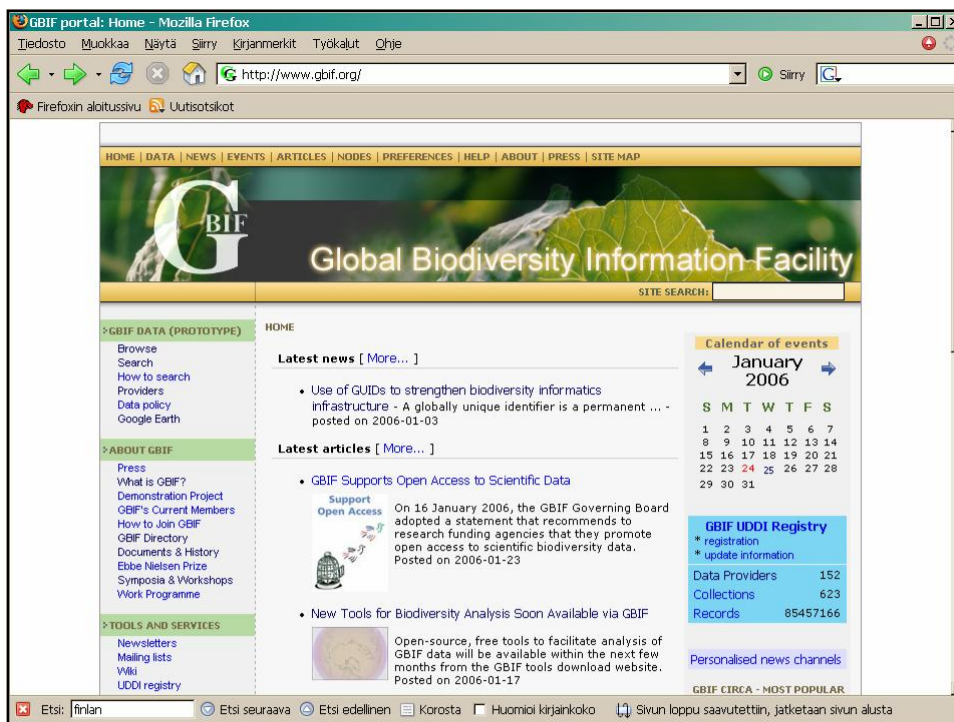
GBIF portal: Home - Mozilla Firefox

Tiedosto Muokkaa Näytä Siirry Kirjanmerkit Työkalut Ohje

http://www.gbif.org/

Siirry

Firefoxin aloitussivu Uutisotsikot

HOME | DATA | NEWS | EVENTS | ARTICLES | NODES | PREFERENCES | HELP | ABOUT | PRESS | SITE MAP

GBIF

Global Biodiversity Information Facility

SITE SEARCH:

GBIF DATA (PROTOTYPE)
Browse
Search
How to search
Providers
Data policy
Google Earth

ABOUT GBIF
Press
What is GBIF?
Demonstration Project
GBIF's Current Members
How to Join GBIF
GBIF Directory
Documents & History
Ebbe Nielsen Prize
Symposia & Workshops
Work Programme

TOOLS AND SERVICES
Newsletters
Mailing lists
Wiki
UDDI registry

HOME

Latest news [ More... ]

• Use of GUIDs to strengthen biodiversity informatics infrastructure - A globally unique identifier is a permanent ... - posted on 2006-01-03

Latest articles [ More... ]

• GBIF Supports Open Access to Scientific Data

Support Open Access

On 16 January 2006, the GBIF Governing Board adopted a statement that recommends to research funding agencies that they promote open access to scientific biodiversity data. Posted on 2006-01-23

• New Tools for Biodiversity Analysis Soon Available via GBIF

Open-source, free tools to facilitate analysis of GBIF data will be available within the next few months from the GBIF tools download website. Posted on 2006-01-17

Calendar of events
January 2006

| S | M | T | W | T | F | S |
|---|---|---|---|---|---|---|
| 1 | 2 | 3 | 4 | 5 | 6 | 7 |
| 8 | 9 | 10 | 11 | 12 | 13 | 14 |
| 15 | 16 | 17 | 18 | 19 | 20 | 21 |
| 22 | 23 | 24 | 25 | 26 | 27 | 28 |
| 29 | 30 | 31 | | | | |

GBIF UDDI Registry
* registration
* update information

Data Providers 152
Collections 623
Records 85457166

Personalised news channels

GBIF CIRCA - MOST POPULAR

Etsi: finlan   Etsi seuraava   Etsi edellinen   Korosta   Huomioi kirjainkoko   Sivun loppu saavutettiin, jatketaan sivun alusta